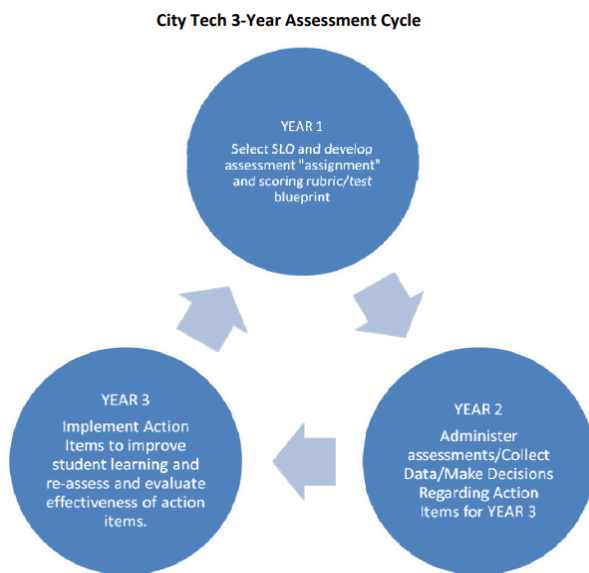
City Tech 3-Year Assessment Cycle

YEAR 1

Select SLO and develop assessment "assignment" and scoring rubric/test blueprint

YEAR 2

Administer assessments/Collect Data/Make Decisions Regarding Action Items for YEAR 3

YEAR 3

Implement Action Items to improve student learning and re-assess and evaluate effectiveness of action items.